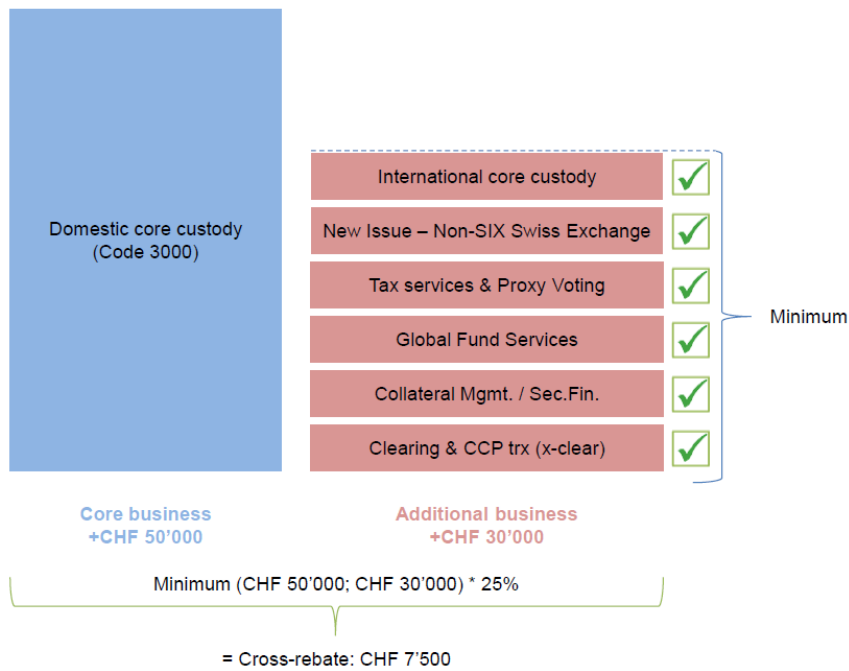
Domestic core custody
(Code 3000)

International core custody

New Issue – Non-SIX Swiss Exchange

Tax services & Proxy Voting

Global Fund Services

Collateral Mgmt. / Sec.Fin.

Clearing & CCP trx (x-clear)

Minimum

Core business
+CHF 50'000

Additional business
+CHF 30'000

Minimum (CHF 50'000; CHF 30'000) * 25%

= Cross-rebate: CHF 7'500